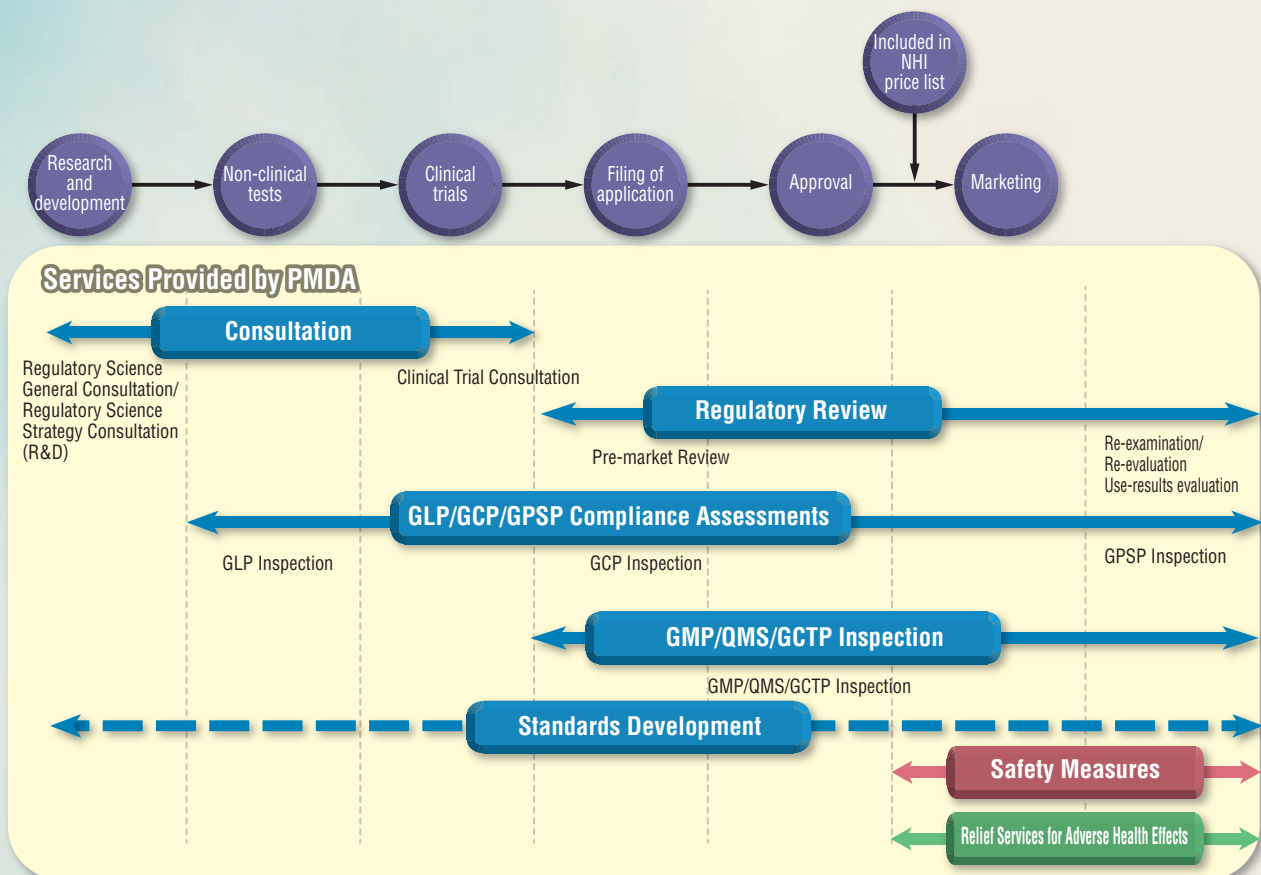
Included in NHI price list

Research and development

Non-clinical tests

Clinical trials

Filing of application

Approval

Marketing

Services Provided by PMDA

Consultation

Regulatory Science General Consultation/ Regulatory Science Strategy Consultation (R&D)

Clinical Trial Consultation

Regulatory Review

Pre-market Review

Re-examination/ Re-evaluation Use-results evaluation

GLP/GCP/GPSP Compliance Assessments

GLP Inspection

GCP Inspection

GPSP Inspection

GMP/QMS/GCTP Inspection

GMP/QMS/GCTP Inspection

Standards Development

Safety Measures

Relief Services for Adverse Health Effects